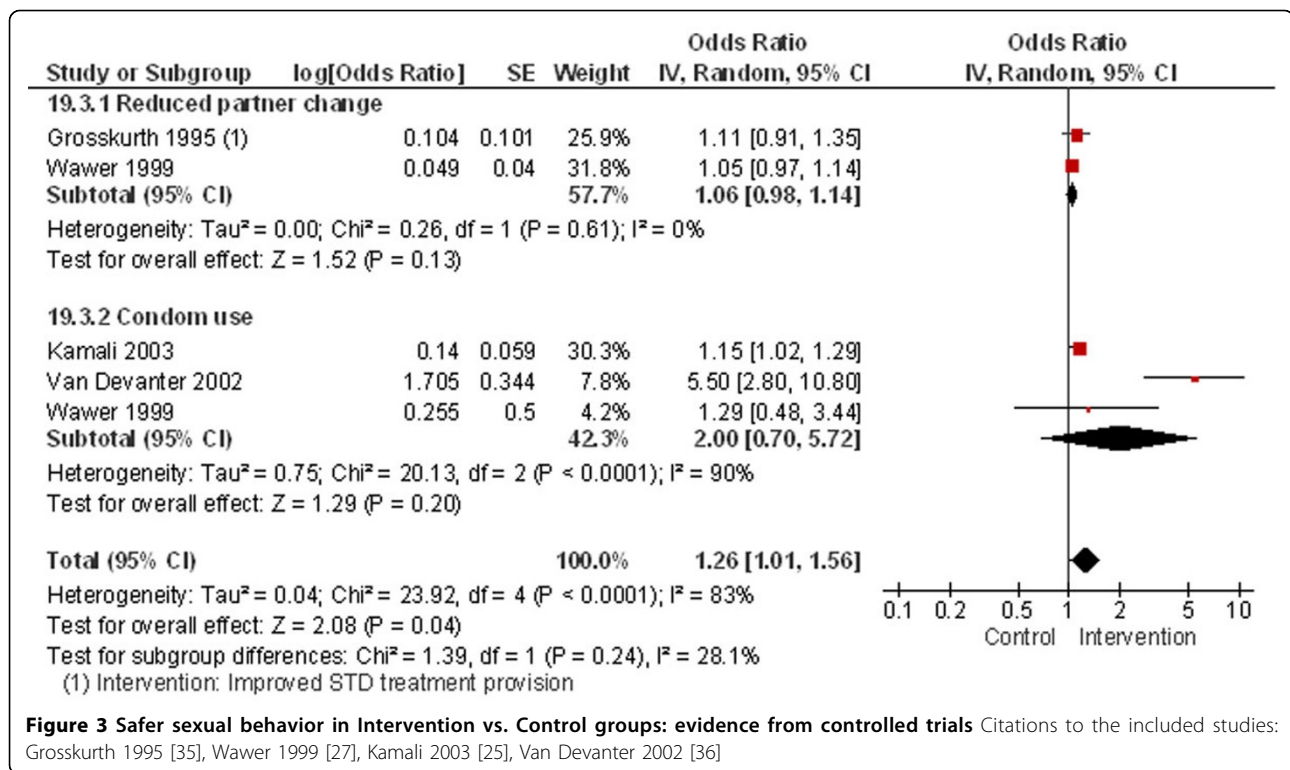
| Study or Subgroup | log[Odds Ratio] | SE | Weight | Odds Ratio IV, Random, 95% CI |
|---|---|---|---|---|
| 19.3.1 Reduced partner change | | | | |
| Grosskurth 1995 (1) | 0.104 | 0.101 | 25.9% | 1.11 [0.91, 1.35] |
| Wawer 1999 | 0.049 | 0.04 | 31.8% | 1.05 [0.97, 1.14] |
| **Subtotal (95% CI)** | | | **57.7%** | **1.06 [0.98, 1.14]** |
| Heterogeneity: Tau² = 0.00; Chi² = 0.26, df = 1 (P = 0.61); I² = 0% | | | | |
| Test for overall effect: Z = 1.52 (P = 0.13) | | | | |
| 19.3.2 Condom use | | | | |
| Kamali 2003 | 0.14 | 0.059 | 30.3% | 1.15 [1.02, 1.29] |
| Van Devanter 2002 | 1.705 | 0.344 | 7.8% | 5.50 [2.80, 10.80] |
| Wawer 1999 | 0.255 | 0.5 | 4.2% | 1.29 [0.48, 3.44] |
| **Subtotal (95% CI)** | | | **42.3%** | **2.00 [0.70, 5.72]** |
| Heterogeneity: Tau² = 0.75; Chi² = 20.13, df = 2 (P < 0.0001); I² = 90% | | | | |
| Test for overall effect: Z = 1.29 (P = 0.20) | | | | |
| **Total (95% CI)** | | | **100.0%** | **1.26 [1.01, 1.56]** |
| Heterogeneity: Tau² = 0.04; Chi² = 23.92, df = 4 (P < 0.0001); I² = 83% | | | | |
| Test for overall effect: Z = 2.08 (P = 0.04) | | | | |
| Test for subgroup differences: Chi² = 1.39, df = 1 (P = 0.24), I² = 28.1% | | | | |

(1) Intervention: Improved STD treatment provision

Odds Ratio
IV, Random, 95% CI

0.1 0.2 0.5 1 2 5 10
Control Intervention

**Figure 3 Safer sexual behavior in Intervention vs. Control groups: evidence from controlled trials** Citations to the included studies: Grosskurth 1995 [35], Wawer 1999 [27], Kamali 2003 [25], Van Devanter 2002 [36]